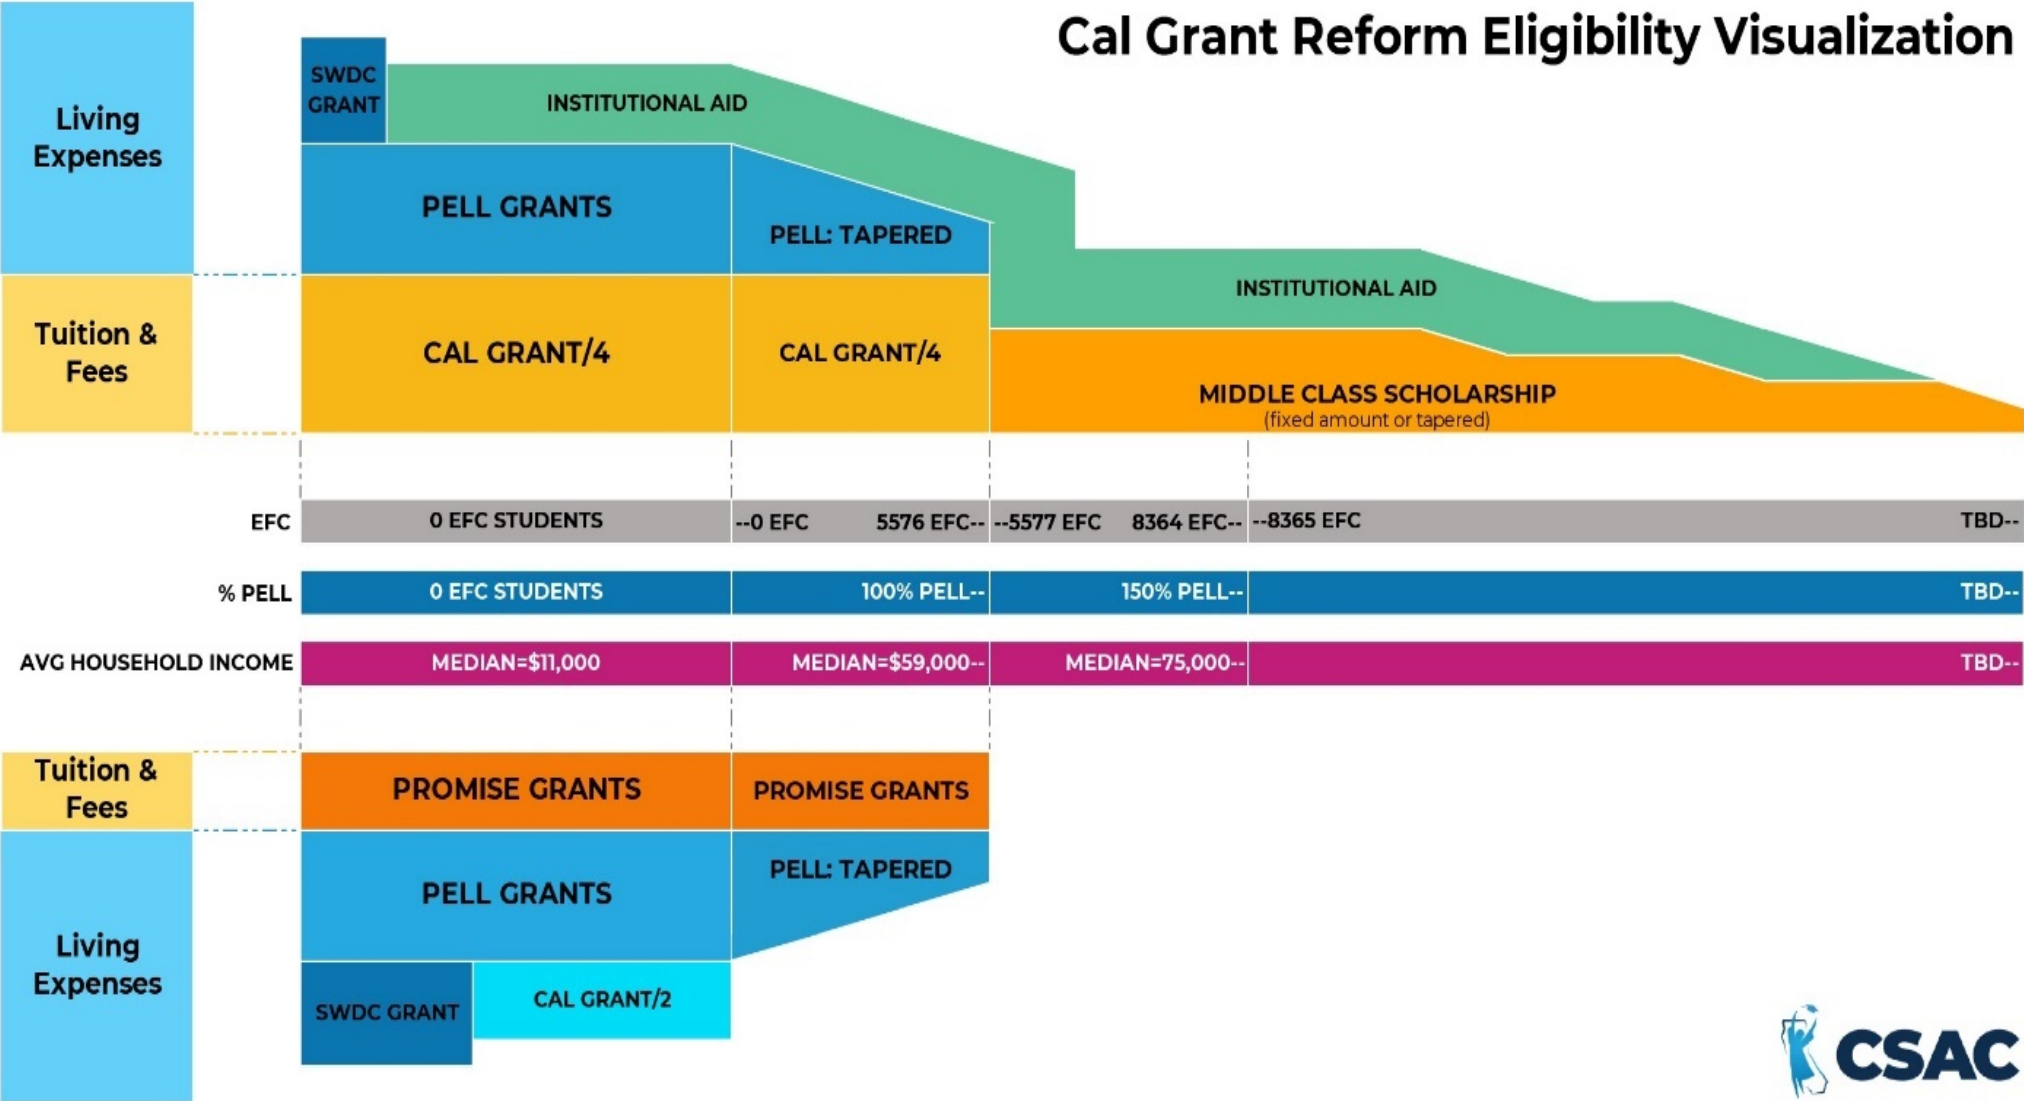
Cal Grant Reform Eligibility Visualization

Living Expenses

Tuition & Fees

SWDC GRANT

INSTITUTIONAL AID

PELL GRANTS

PELL: TAPERED

CAL GRANT/4

CAL GRANT/4

INSTITUTIONAL AID

MIDDLE CLASS SCHOLARSHIP
(fixed amount or tapered)

| EFC | 0 EFC STUDENTS | --0 EFC 5576 EFC-- | --5577 EFC 8364 EFC-- | --8365 EFC TBD-- |
|---|---|---|---|---|
| % PELL | 0 EFC STUDENTS | 100% PELL-- | 150% PELL-- | TBD-- |
| AVG HOUSEHOLD INCOME | MEDIAN=$11,000 | MEDIAN=$59,000-- | MEDIAN=75,000-- | TBD-- |

Tuition & Fees

Living Expenses

PROMISE GRANTS

PROMISE GRANTS

PELL GRANTS

PELL: TAPERED

SWDC GRANT

CAL GRANT/2

CSAC